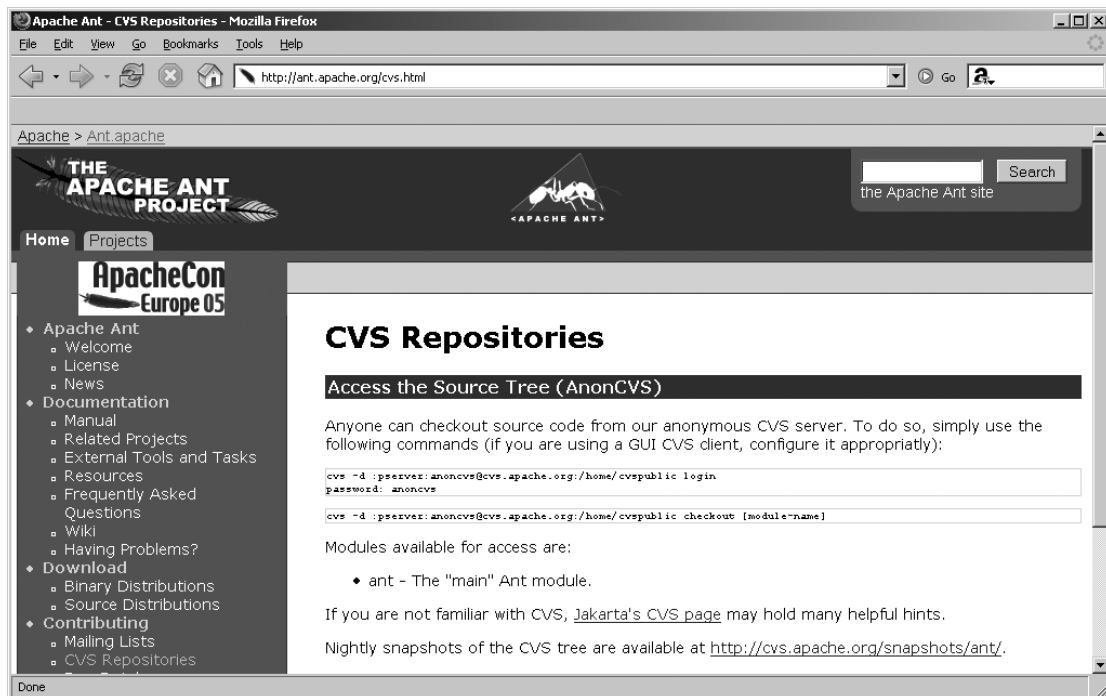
Apache Ant - CVS Repositories - Mozilla Firefox

File Edit View Go Bookmarks Tools Help

http://ant.apache.org/cvs.html

Go

Apache > Ant.apache

THE APACHE ANT PROJECT

<APACHE ANT>

Search

the Apache Ant site

Home Projects

ApacheCon Europe 05

- Apache Ant
  - Welcome
  - License
  - News
- Documentation
  - Manual
  - Related Projects
  - External Tools and Tasks
  - Resources
  - Frequently Asked Questions
  - Wiki
  - Having Problems?
- Download
  - Binary Distributions
  - Source Distributions
- Contributing
  - Mailing Lists
  - CVS Repositories

CVS Repositories

Access the Source Tree (AnonCVS)

Anyone can checkout source code from our anonymous CVS server. To do so, simply use the following commands (if you are using a GUI CVS client, configure it appropriatly):

cvs -d :pserver:anoncvs@cvs.apache.org:/home/cvspublic login
password: anoncvs

cvs -d :pserver:anoncvs@cvs.apache.org:/home/cvspublic checkout [module-name]

Modules available for access are:

- ant - The "main" Ant module.

If you are not familiar with CVS, Jakarta's CVS page may hold many helpful hints.

Nightly snapshots of the CVS tree are available at http://cvs.apache.org/snapshots/ant/.

Done